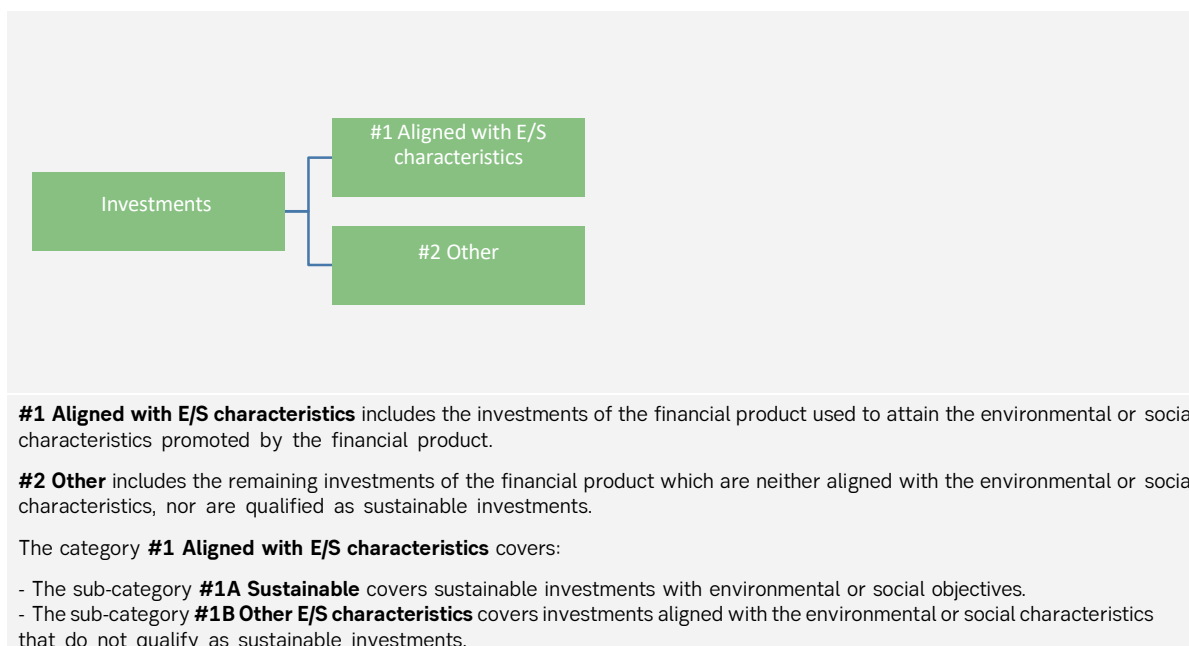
Investments

#1 Aligned with E/S characteristics

#2 Other

**#1 Aligned with E/S characteristics** includes the investments of the financial product used to attain the environmental or socia characteristics promoted by the financial product.

**#2 Other** includes the remaining investments of the financial product which are neither aligned with the environmental or socia characteristics, nor are qualified as sustainable investments.

The category **#1 Aligned with E/S characteristics** covers:

- The sub-category **#1A Sustainable** covers sustainable investments with environmental or social objectives.
- The sub-category **#1B Other E/S characteristics** covers investments aligned with the environmental or social characteristics that do not qualify as sustainable investments.